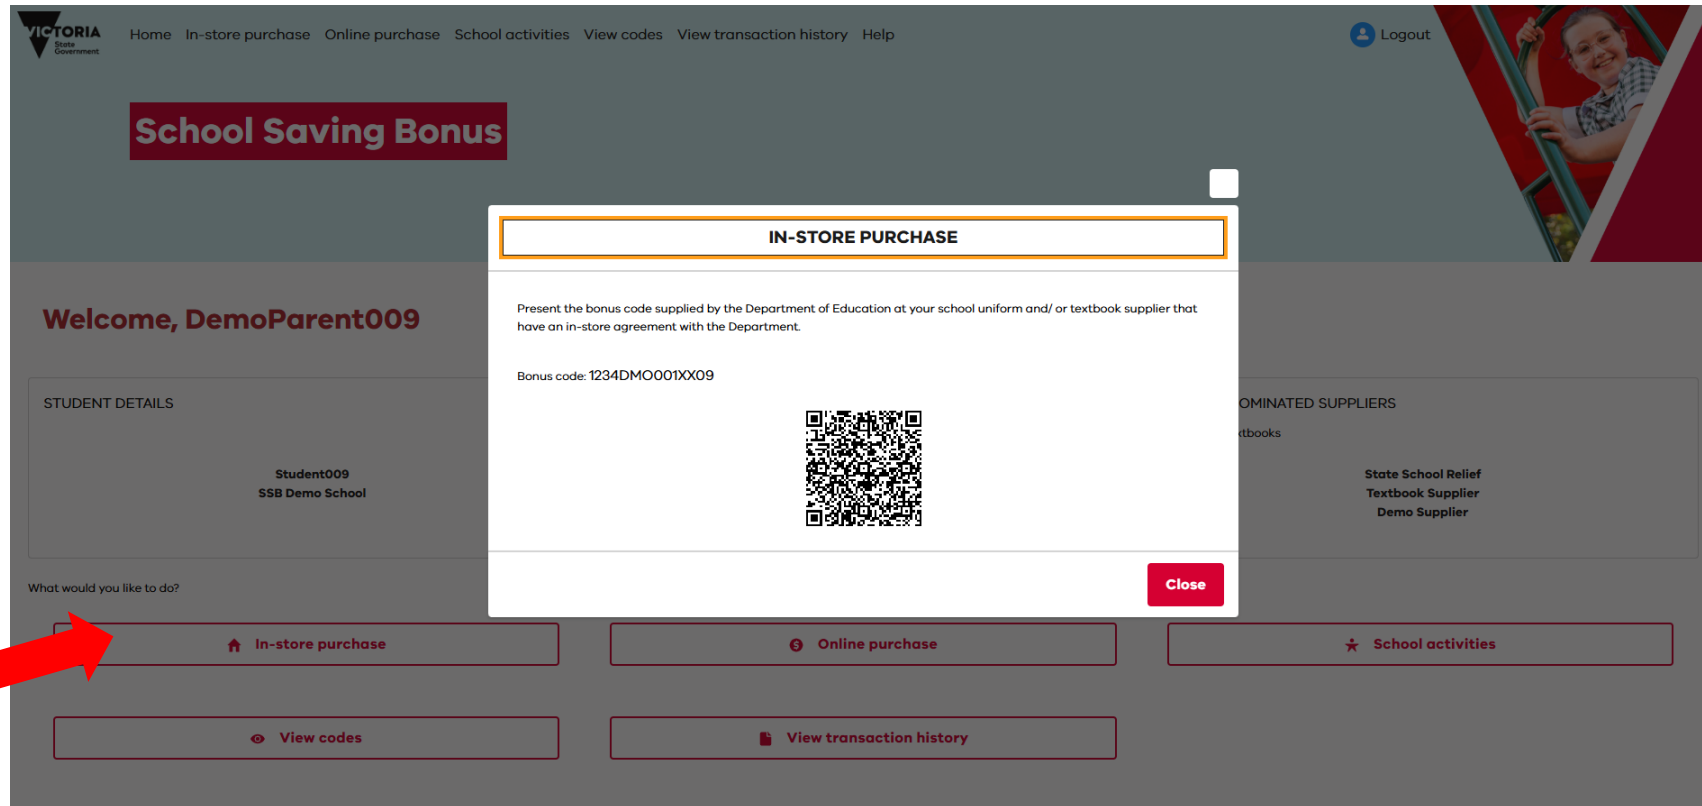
VICTORIA State Government

Home In-store purchase Online purchase School activities View codes View transaction history Help

Logout

School Saving Bonus

IN-STORE PURCHASE

Present the bonus code supplied by the Department of Education at your school uniform and/ or textbook supplier that have an in-store agreement with the Department.

Bonus code: 1234DMO001XX09

Close

Welcome, DemoParent009

STUDENT DETAILS

Student009
SSB Demo School

OMINATED SUPPLIERS

xtbooks

State School Relief
Textbook Supplier
Demo Supplier

What would you like to do?

In-store purchase

Online purchase

School activities

View codes

View transaction history